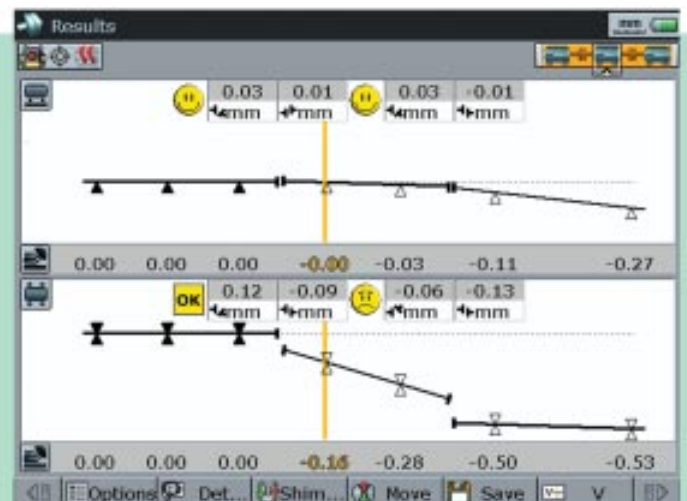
Results

mm

0.03 mm 0.01 mm 0.03 mm -0.01 mm

0.00 0.00 0.00 -0.00 -0.03 -0.11 -0.27

OK 0.12 mm -0.09 mm -0.06 mm -0.13 mm

0.00 0.00 0.00 -0.16 -0.28 -0.50 -0.53

Options Det... Shim... Move Save V